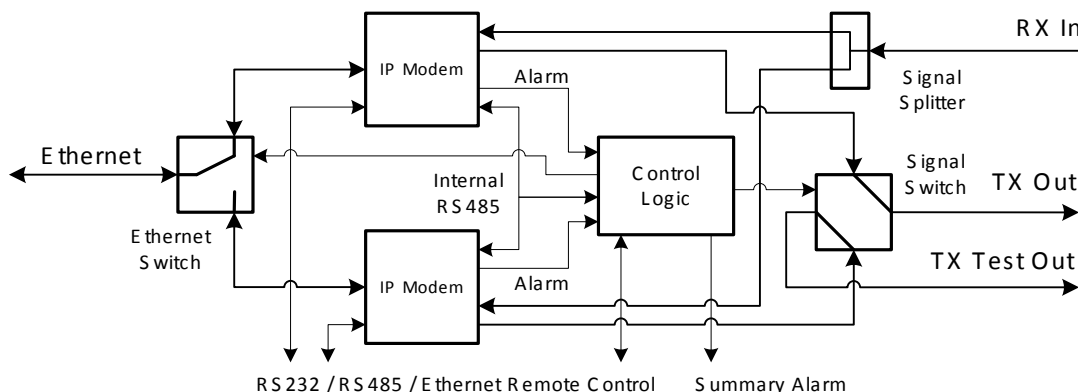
RX In

IP Modem

Alarm

Signal Splitter

Ethernet

Control Logic

Signal Switch

TX Out

Internal RS485

Ethernet Switch

IP Modem

Alarm

TX Test Out

RS232 / RS485 / Ethernet Remote Control

Summary Alarm